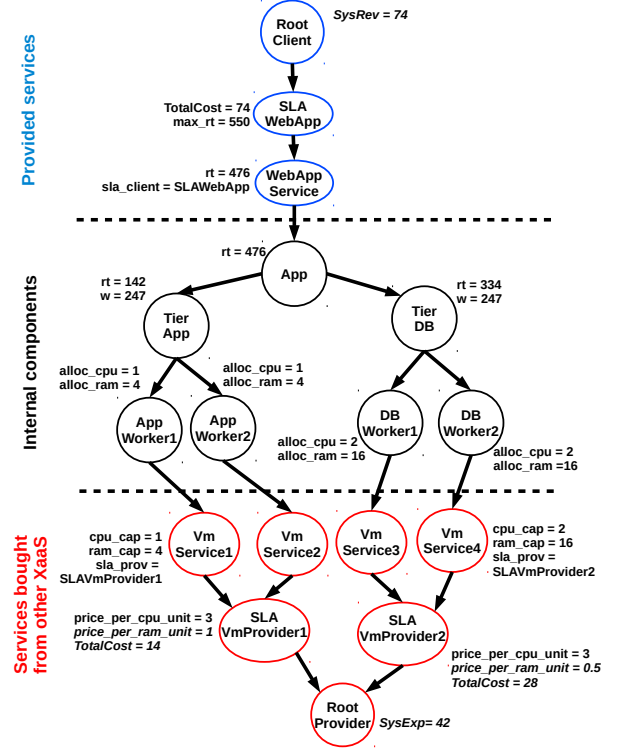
Provided services

Root Client

SysRev = 74

TotalCost = 74
max_rt = 550

SLA WebApp

rt = 476
sla_client = SLAWebApp

WebApp Service

Internal components

rt = 476

App

rt = 142
w = 247

Tier App

rt = 334
w = 247

Tier DB

alloc_cpu = 1
alloc_ram = 4

alloc_cpu = 1
alloc_ram = 4

App Worker1

App Worker2

DB Worker1

DB Worker2

alloc_cpu = 2
alloc_ram = 16

alloc_cpu = 2
alloc_ram =16

Services bought from other XaaS

Vm Service1

Vm Service2

Vm Service3

Vm Service4

cpu_cap = 1
ram_cap = 4
sla_prov = SLAVmProvider1

cpu_cap = 2
ram_cap = 16
sla_prov = SLAVmProvider2

price_per_cpu_unit = 3
price_per_ram_unit = 1
TotalCost = 14

SLA VmProvider1

SLA VmProvider2

price_per_cpu_unit = 3
price_per_ram_unit = 0.5
TotalCost = 28

Root Provider

SysExp= 42